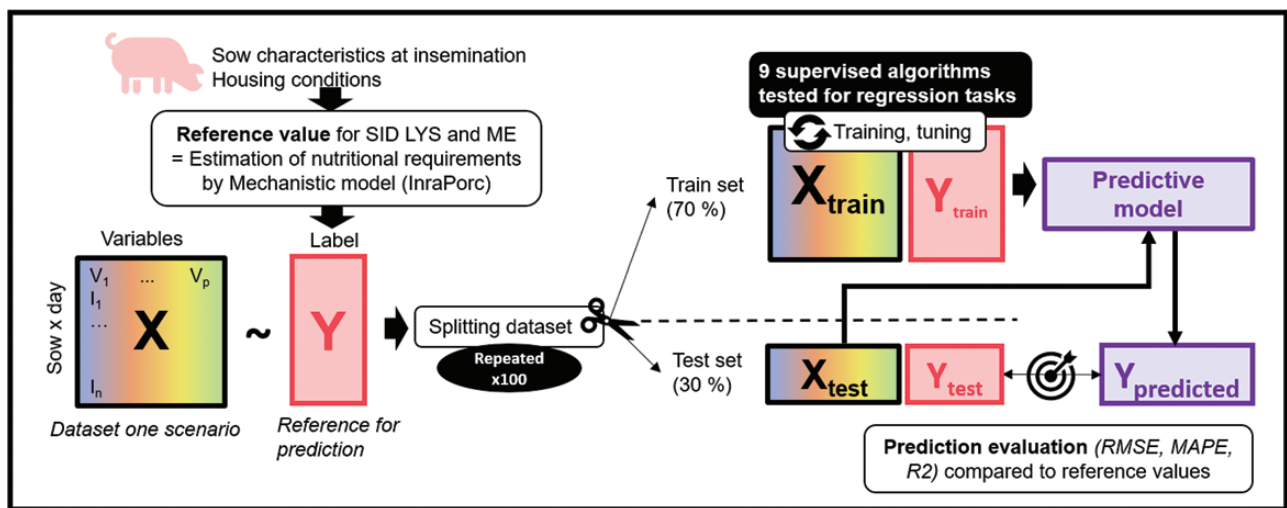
Sow characteristics at insemination
Housing conditions

**Reference value** for SID LYS and ME
= Estimation of nutritional requirements
by Mechanistic model (InraPorc)

Variables

Label

Sow x day

$V_1$ ... $V_p$
$I_1$
...
$I_n$

X

~

Y

*Dataset one scenario*

*Reference for prediction*

Splitting dataset

Repeated x100

Train set (70 %)

Test set (30 %)

9 supervised algorithms tested for regression tasks

Training, tuning

$X_{train}$

$Y_{train}$

Predictive model

$X_{test}$

$Y_{test}$

$Y_{predicted}$

**Prediction evaluation** *(RMSE, MAPE, R2)* compared to reference values